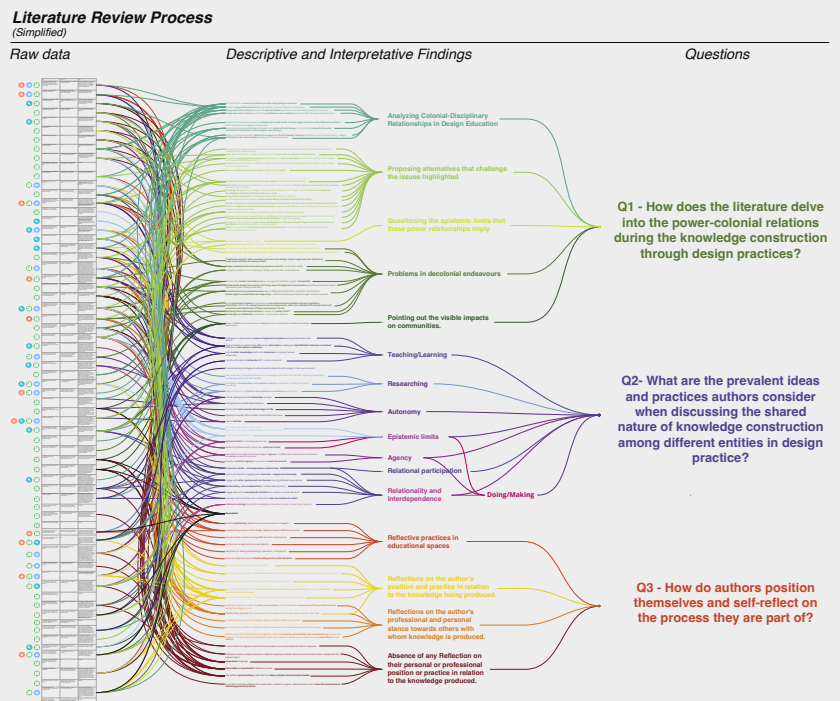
Literature Review Process
(Simplified)

Raw data

Descriptive and Interpretative Findings

Questions

Analyzing Colonial-Disciplinary Relationships in Design Education

Proposing alternatives that challenge the issues highlighted

Questioning the epistemic limits that these power relationships imply

Problems in decolonial endeavours

Pointing out the visible impacts on communities.

Q1 - How does the literature delve into the power-colonial relations during the knowledge construction through design practices?

Teaching/Learning

Researching

Autonomy

Epistemic limits

Agency

Relational participation

Relationality and interdependence

Doing/Making

Q2- What are the prevalent ideas and practices authors consider when discussing the shared nature of knowledge construction among different entities in design practice?

Reflective practices in educational spaces

Reflections on the author's position and practice in relation to the knowledge being produced.

Reflections on the author's professional and personal stance towards others with whom knowledge is produced.

Absence of any Reflection on their personal or professional position or practice in relation to the knowledge produced.

Q3 - How do authors position themselves and self-reflect on the process they are part of?